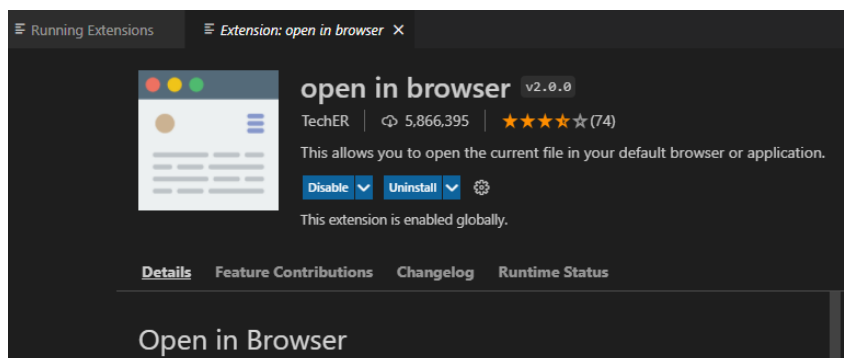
Running Extensions

Extension: open in browser ×

open in browser v2.0.0

TechER | 5,866,395 | ★★★★☆ (74)

This allows you to open the current file in your default browser or application.

Disable | Uninstall

This extension is enabled globally.

Details Feature Contributions Changelog Runtime Status

Open in Browser